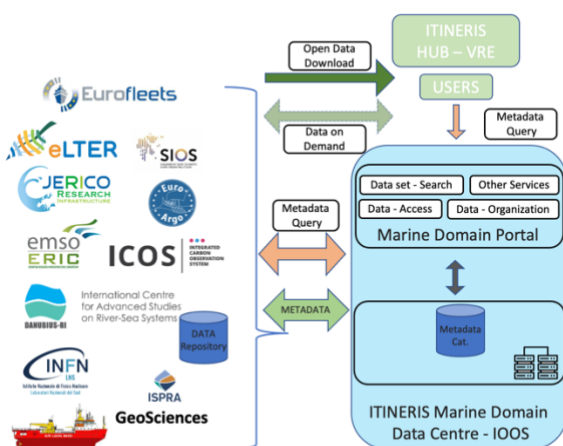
ITINERIS HUB – VRE

USERS

Open Data Download

Data on Demand

Metadata Query

Eurofleets

eLTER

SIOS

JERICO RESEARCH INFRASTRUCTURE

Euro-Argo

emso ERIC

ICOS INTEGRATED CARBON OBSERVATION SYSTEM

DANUBIUS-RI International Centre for Advanced Studies on River-Sea Systems

DATA Repository

INFN LNS

ISPRA GeoSciences

Metadata Query

METADATA

Data set - Search

Other Services

Data - Access

Data - Organization

Marine Domain Portal

Metadata Cat.

ITINERIS Marine Domain Data Centre - IOOS